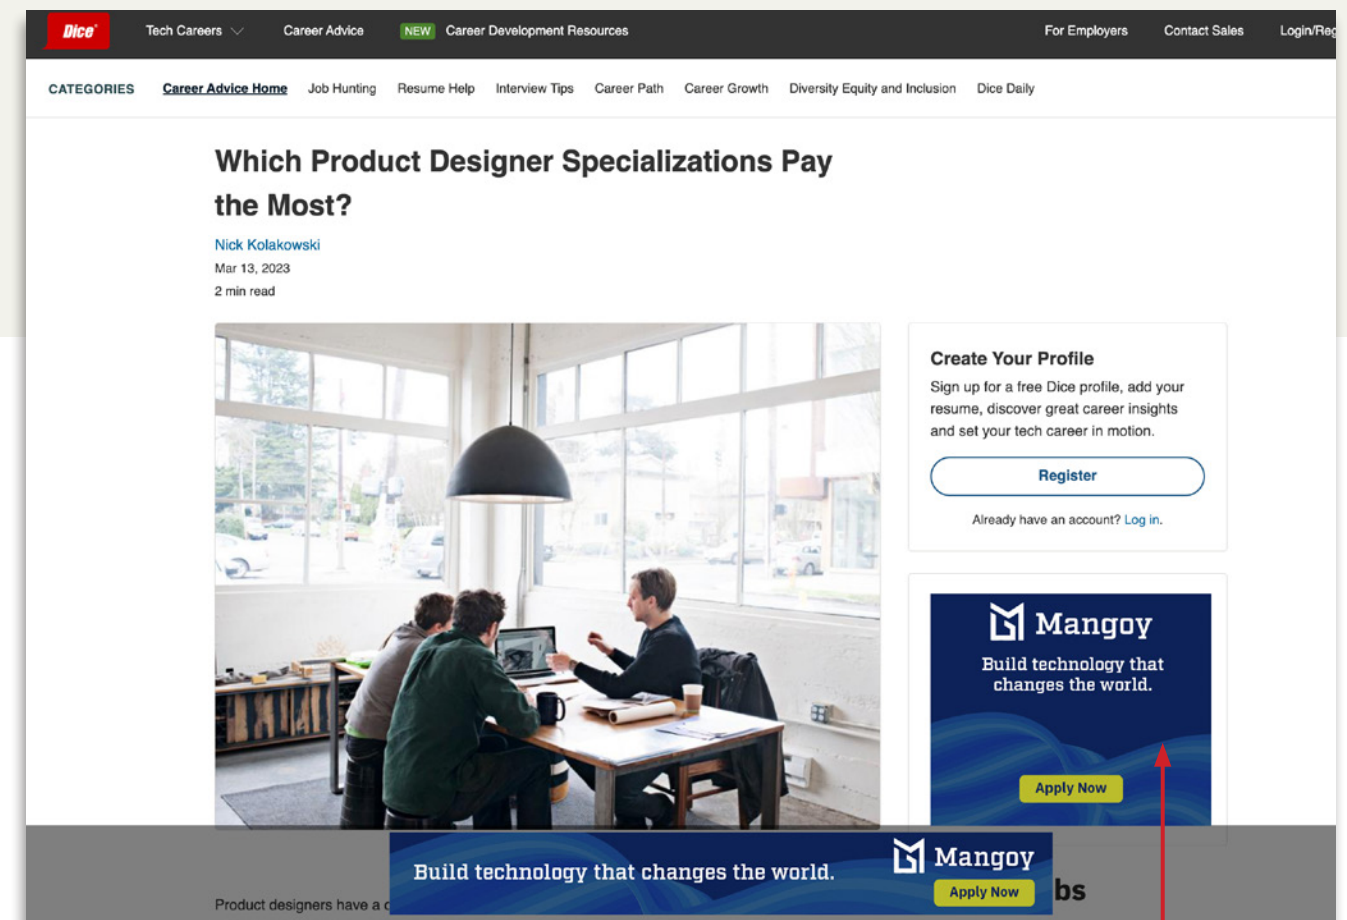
Dice

Tech Careers Career Advice NEW Career Development Resources For Employers Contact Sales Login/Reg

CATEGORIES Career Advice Home Job Hunting Resume Help Interview Tips Career Path Career Growth Diversity Equity and Inclusion Dice Daily

Which Product Designer Specializations Pay the Most?

Nick Kolakowski

Mar 13, 2023

2 min read

Create Your Profile

Sign up for a free Dice profile, add your resume, discover great career insights and set your tech career in motion.

Register

Already have an account? Log in.

Mangoy

Build technology that changes the world.

Apply Now

Build technology that changes the world.

Mangoy

Apply Now

bs

Product designers have a c